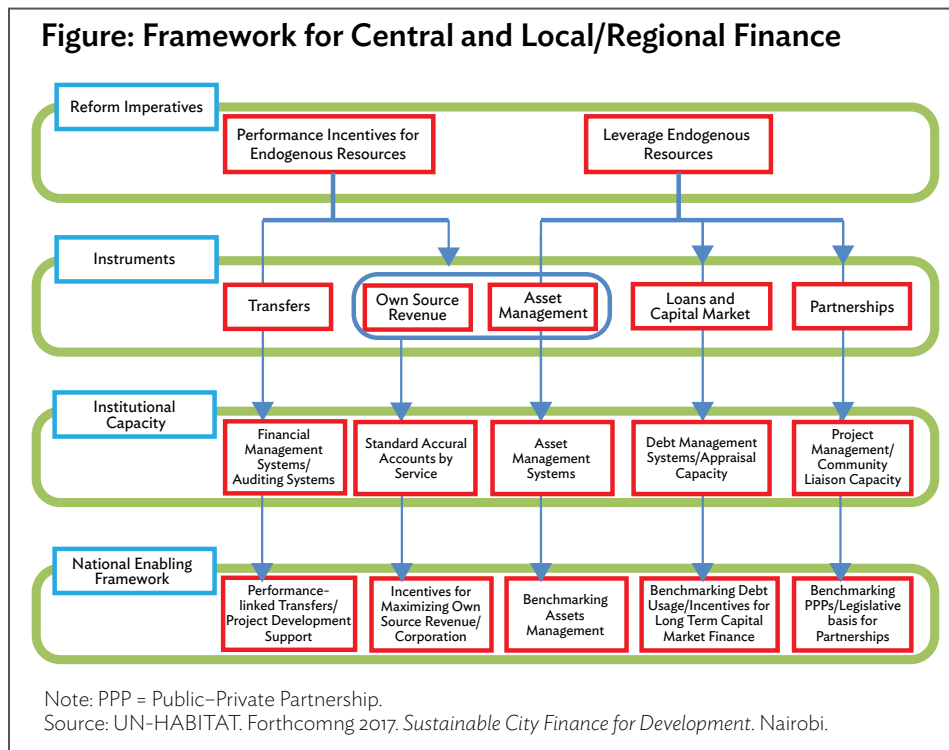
Figure: Framework for Central and Local/Regional Finance

Reform Imperatives

Performance Incentives for Endogenous Resources

Leverage Endogenous Resources

Instruments

Transfers

Own Source Revenue

Asset Management

Loans and Capital Market

Partnerships

Institutional Capacity

Financial Management Systems/ Auditing Systems

Standard Accural Accounts by Service

Asset Management Systems

Debt Management Systems/Appraisal Capacity

Project Management/ Community Liaison Capacity

National Enabling Framework

Performance-linked Transfers/ Project Development Support

Incentives for Maximizing Own Source Revenue/ Corporation

Benchmarking Assets Management

Benchmarking Debt Usage/Incentives for Long Term Capital Market Finance

Benchmarking PPPs/Legislative basis for Partnerships

Note: PPP = Public–Private Partnership.
Source: UN-HABITAT. Forthcomng 2017. Sustainable City Finance for Development. Nairobi.